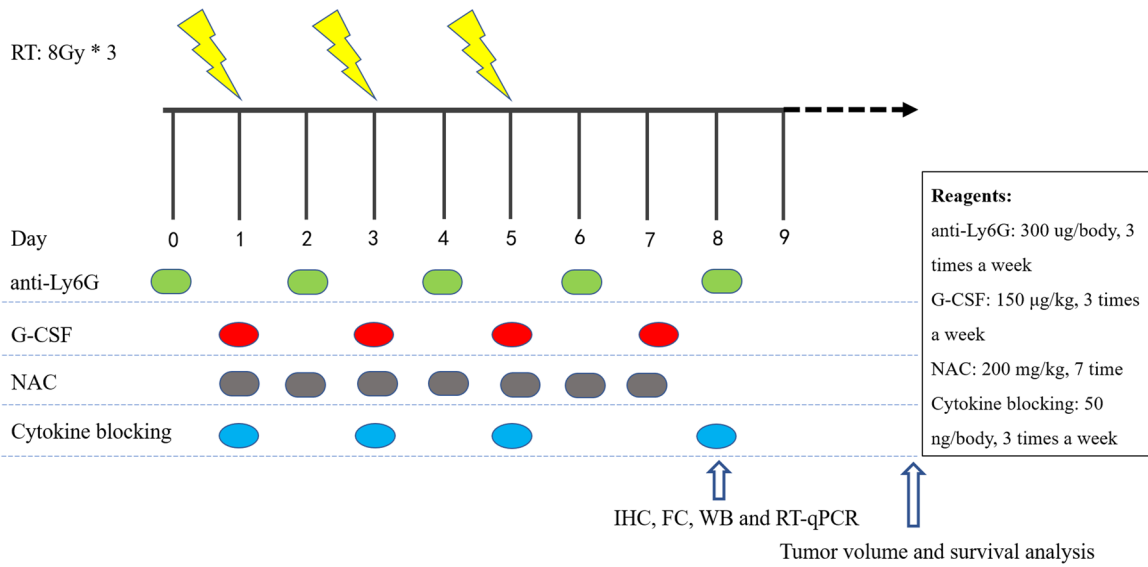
RT: 8Gy * 3

Day 0 1 2 3 4 5 6 7 8 9

anti-Ly6G

G-CSF

NAC

Cytokine blocking

IHC, FC, WB and RT-qPCR

Tumor volume and survival analysis

**Reagents:**
anti-Ly6G: 300 ug/body, 3 times a week
G-CSF: 150 μg/kg, 3 times a week
NAC: 200 mg/kg, 7 time
Cytokine blocking: 50 ng/body, 3 times a week